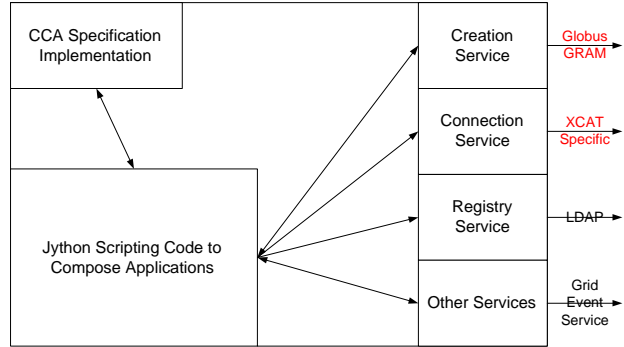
CCA Specification Implementation

Jython Scripting Code to Compose Applications

Creation Service

Globus GRAM

Connection Service

XCAT Specific

Registry Service

LDAP

Other Services

Grid Event Service